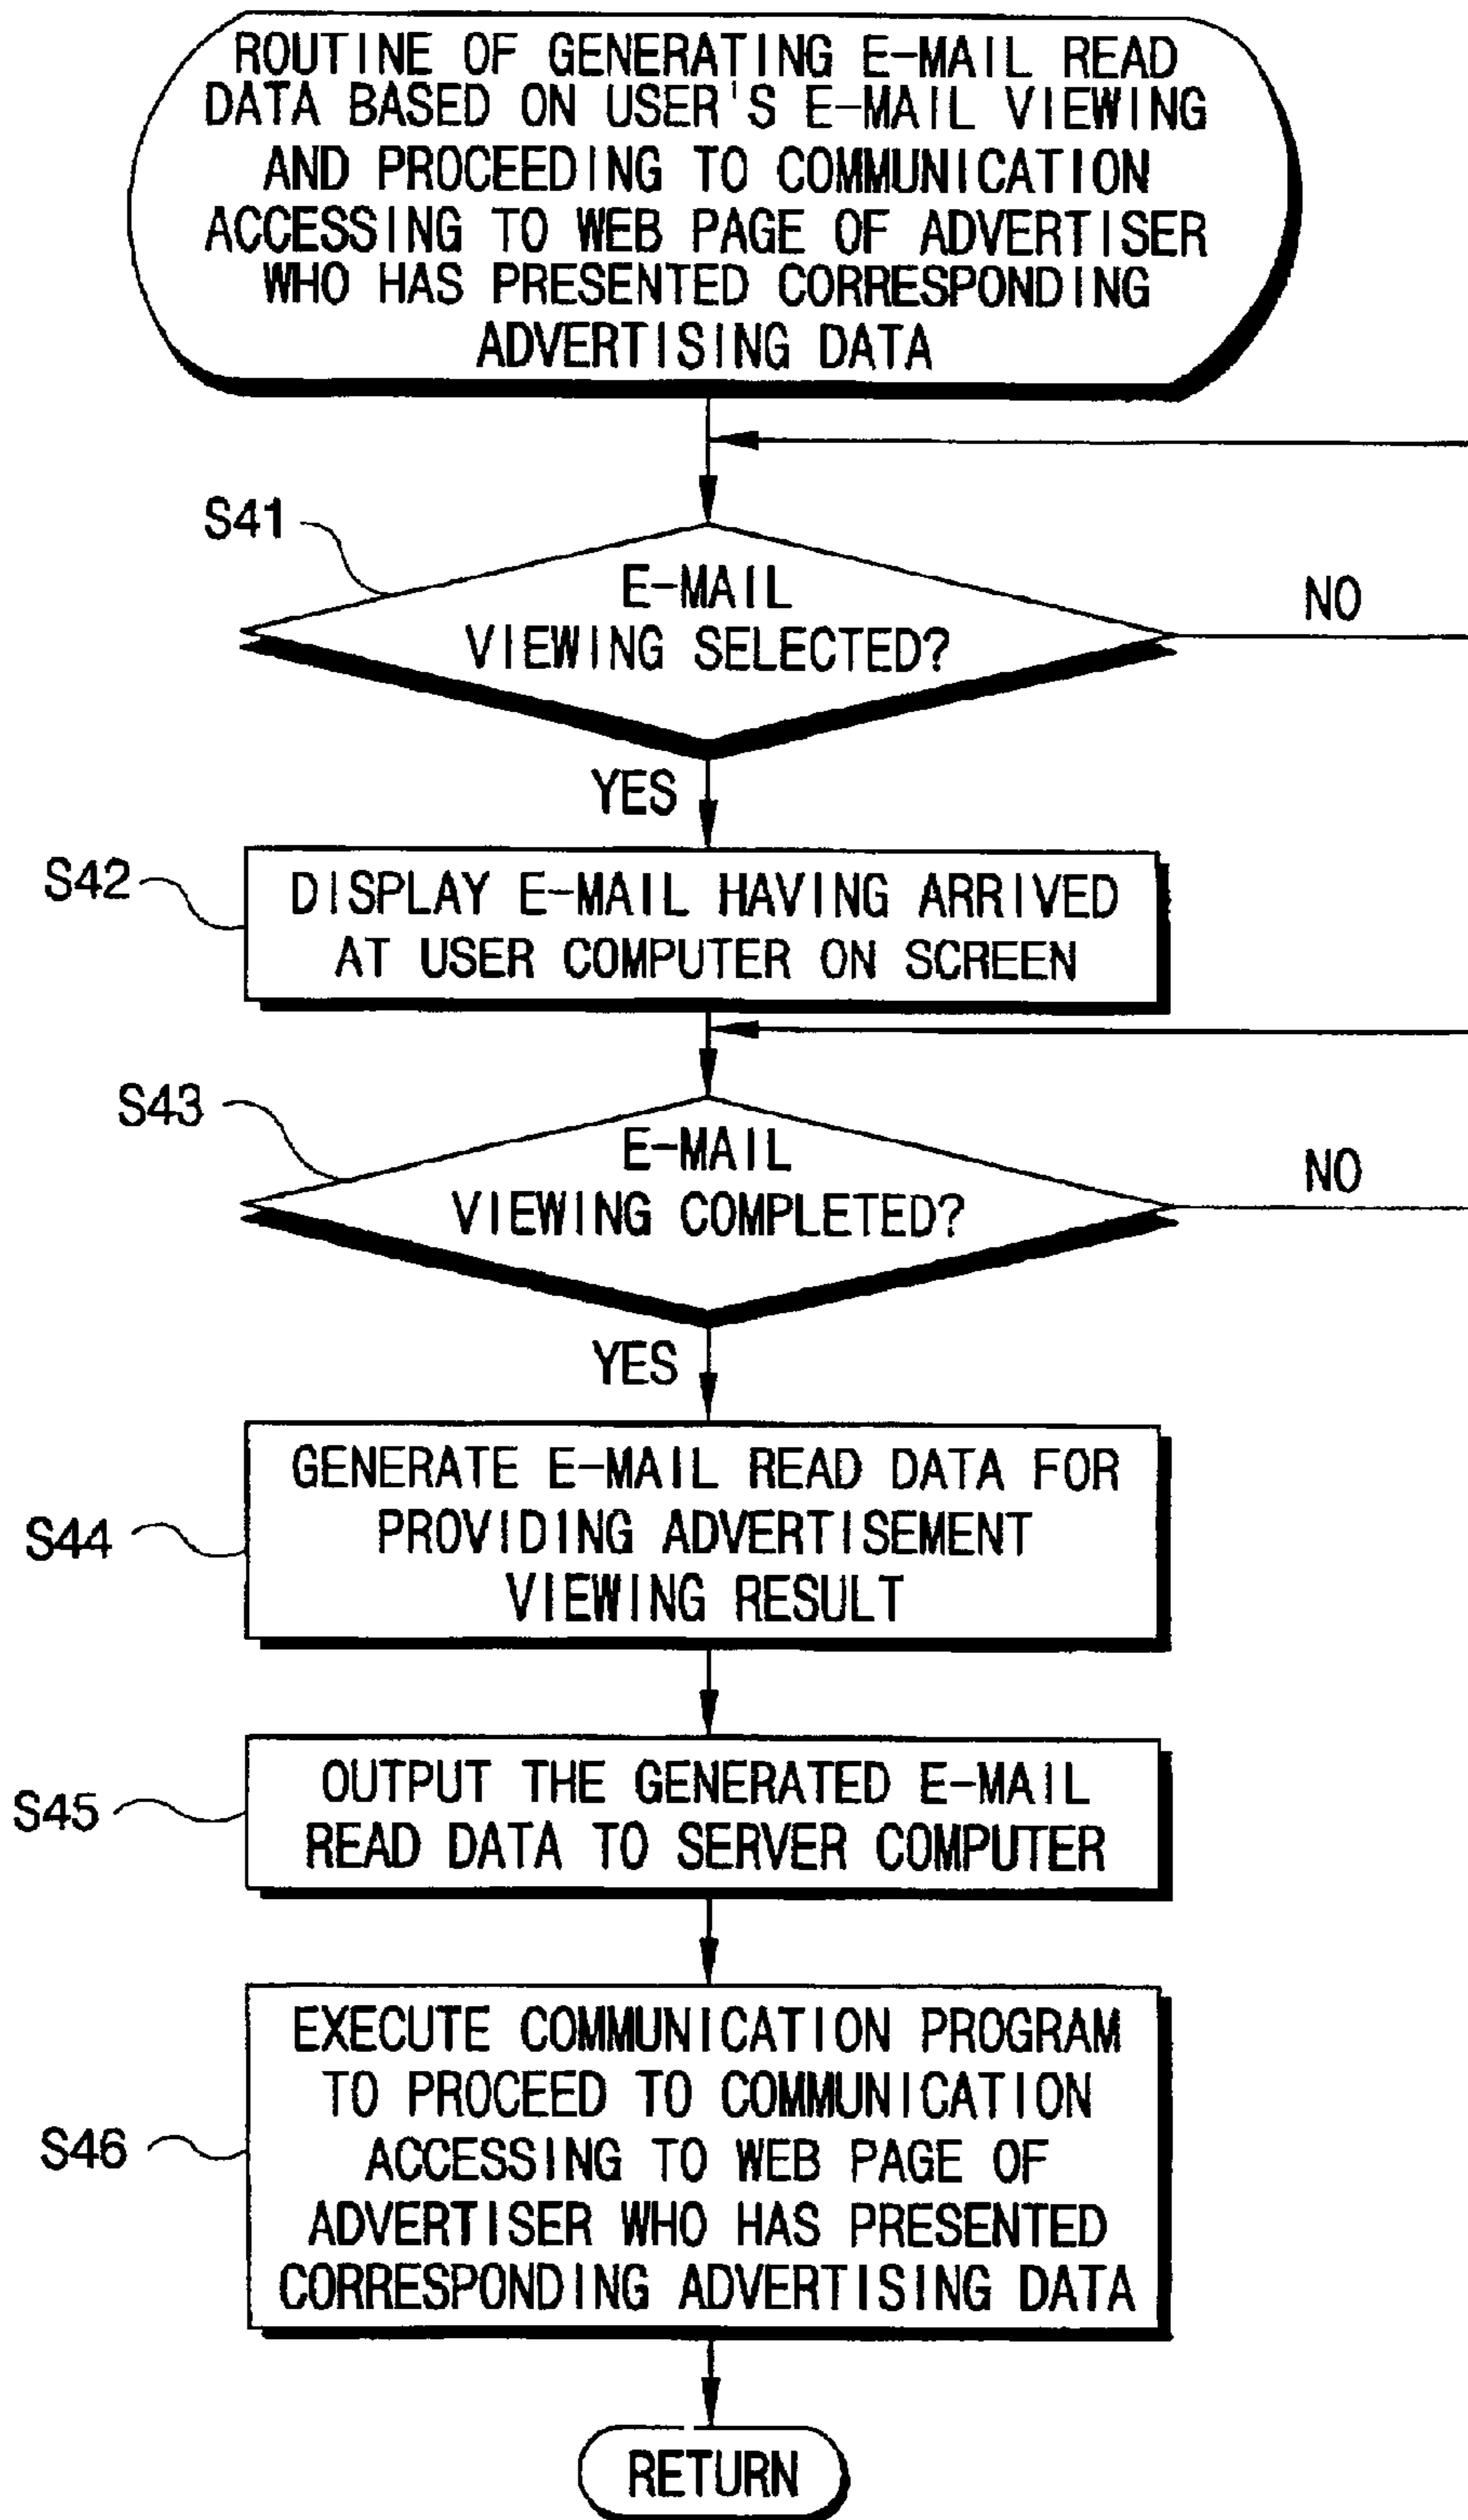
ROUTINE OF GENERATING E-MAIL READ DATA BASED ON USER'S E-MAIL VIEWING AND PROCEEDING TO COMMUNICATION ACCESSING TO WEB PAGE OF ADVERTISER WHO HAS PRESENTED CORRESPONDING ADVERTISING DATA

S41

E-MAIL VIEWING SELECTED?

NO

YES

S42

DISPLAY E-MAIL HAVING ARRIVED AT USER COMPUTER ON SCREEN

S43

E-MAIL VIEWING COMPLETED?

NO

YES

GENERATE E-MAIL READ DATA FOR PROVIDING ADVERTISEMENT VIEWING RESULT

S44

S45

OUTPUT THE GENERATED E-MAIL READ DATA TO SERVER COMPUTER

S46

EXECUTE COMMUNICATION PROGRAM TO PROCEED TO COMMUNICATION ACCESSING TO WEB PAGE OF ADVERTISER WHO HAS PRESENTED CORRESPONDING ADVERTISING DATA

RETURN